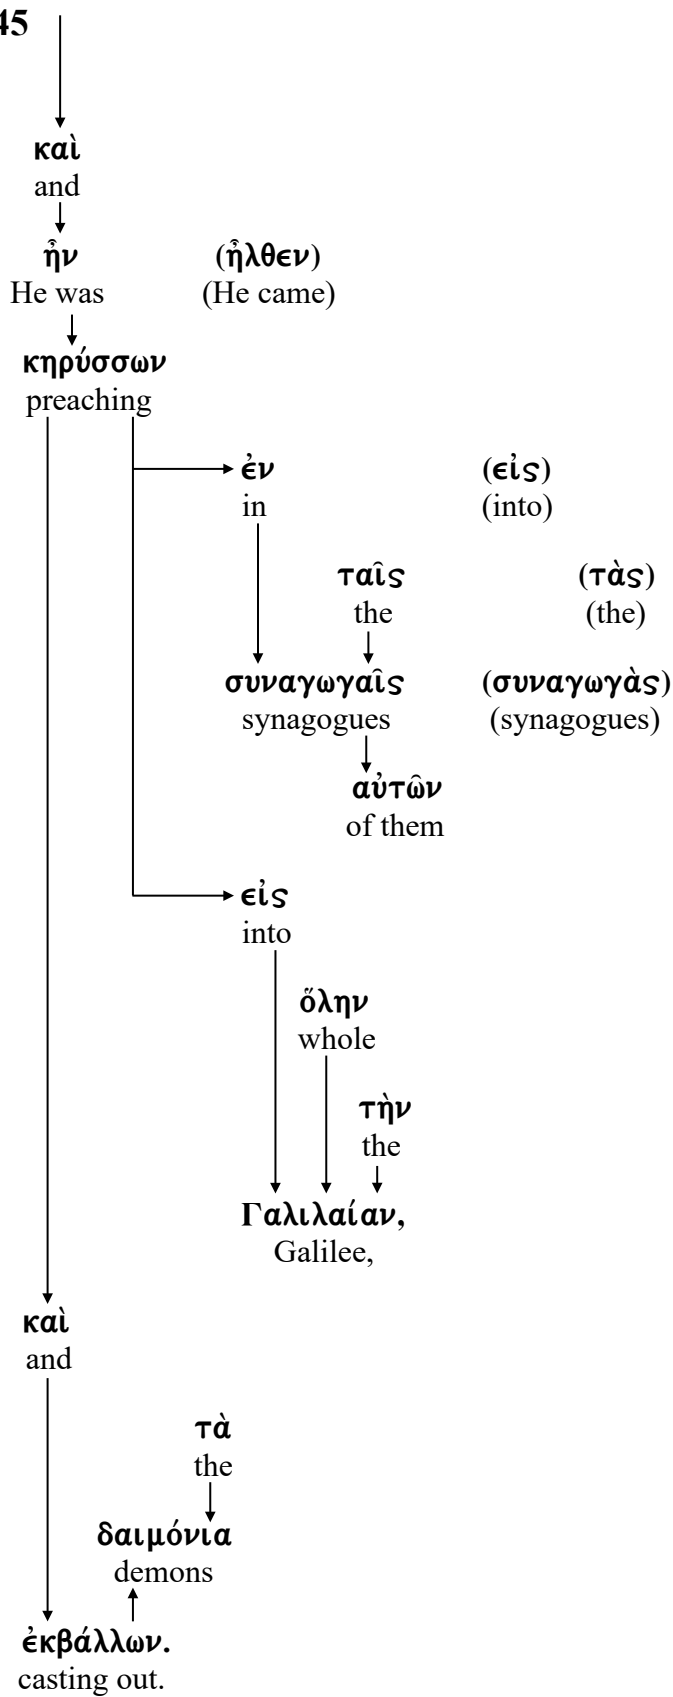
45

καὶ
and

ἦν (ἦλθεν)
He was (He came)

κηρύσσων
preaching

ἐν (εἰς)
in (into)

ταῖς (τὰς)
the (the)

συναγωγαῖς (συναγωγὰς)
synagogues (synagogues)

αὐτῶν
of them

εἰς
into

ὅλην
whole

τὴν
the

Γαλιλαίαν,
Galilee,

καὶ
and

τὰ
the

δαιμόνια
demons

ἐκβάλλων.
casting out.